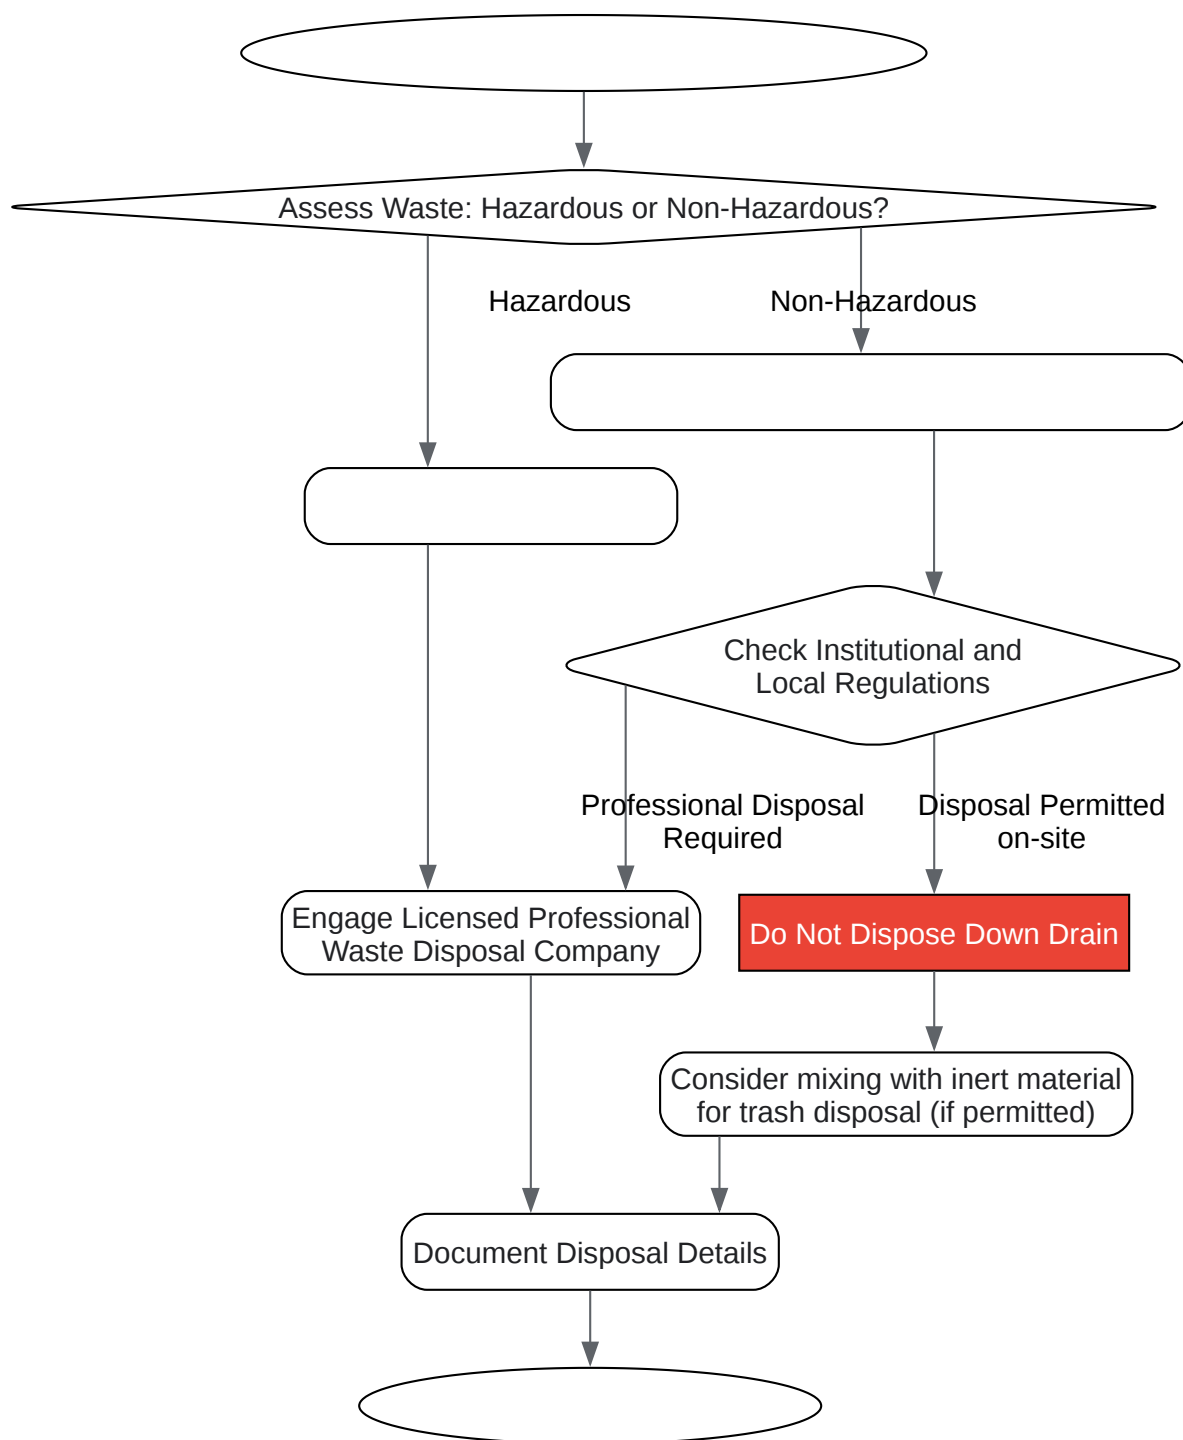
Assess Waste: Hazardous or Non-Hazardous?

Hazardous

Non-Hazardous

Check Institutional and Local Regulations

Professional Disposal Required

Disposal Permitted on-site

Engage Licensed Professional Waste Disposal Company

Do Not Dispose Down Drain

Consider mixing with inert material for trash disposal (if permitted)

Document Disposal Details